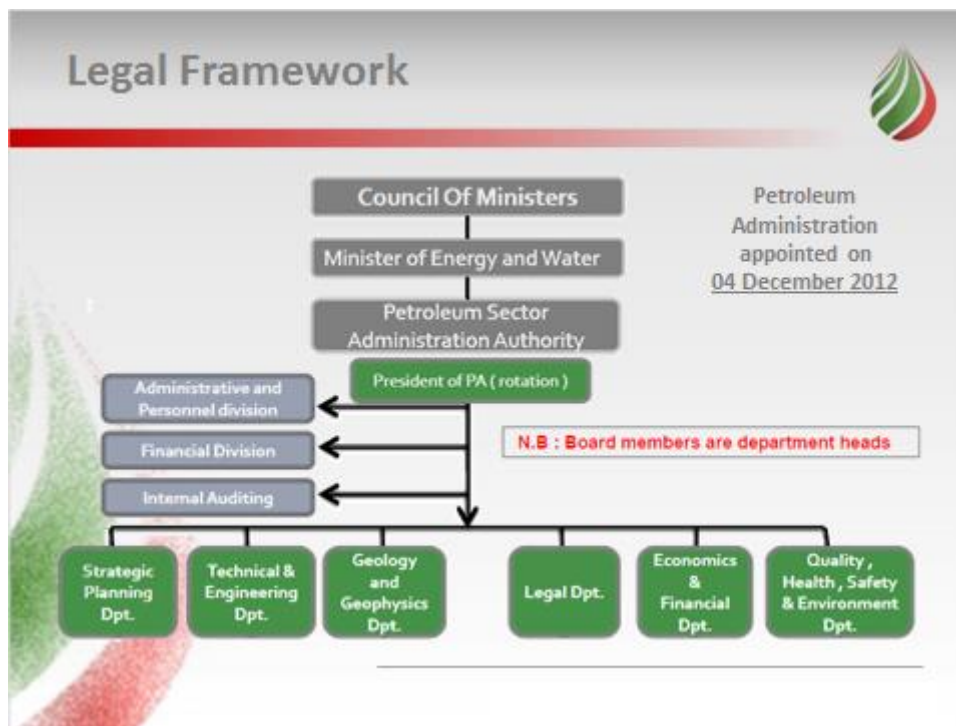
Legal Framework

Council Of Ministers

Minister of Energy and Water

Petroleum Sector Administration Authority

President of PA ( rotation )

Petroleum Administration appointed on 04 December 2012

Administrative and Personnel division

Financial Division

Internal Auditing

N.B : Board members are department heads

Strategic Planning Dpt.

Technical & Engineering Dpt.

Geology and Geophysics Dpt.

Legal Dpt.

Economics & Financial Dpt.

Quality , Health , Safety & Environment Dpt.